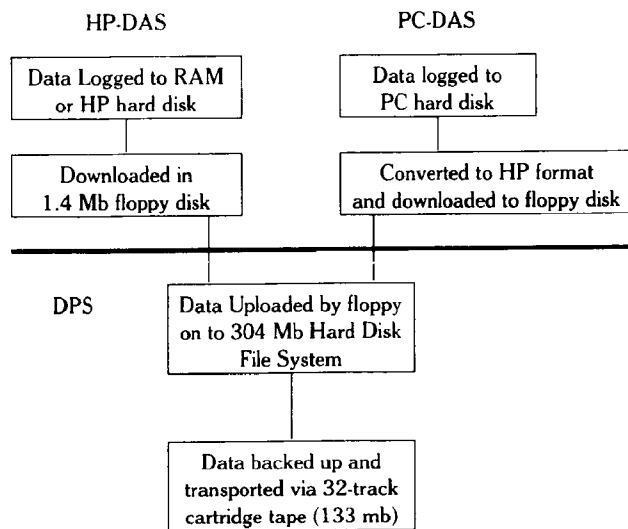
HP-DAS

PC-DAS

Data Logged to RAM or HP hard disk

Data logged to PC hard disk

Downloaded in 1.4 Mb floppy disk

Converted to HP format and downloaded to floppy disk

DPS

Data Uploaded by floppy on to 304 Mb Hard Disk File System

Data backed up and transported via 32-track cartridge tape (133 mb)